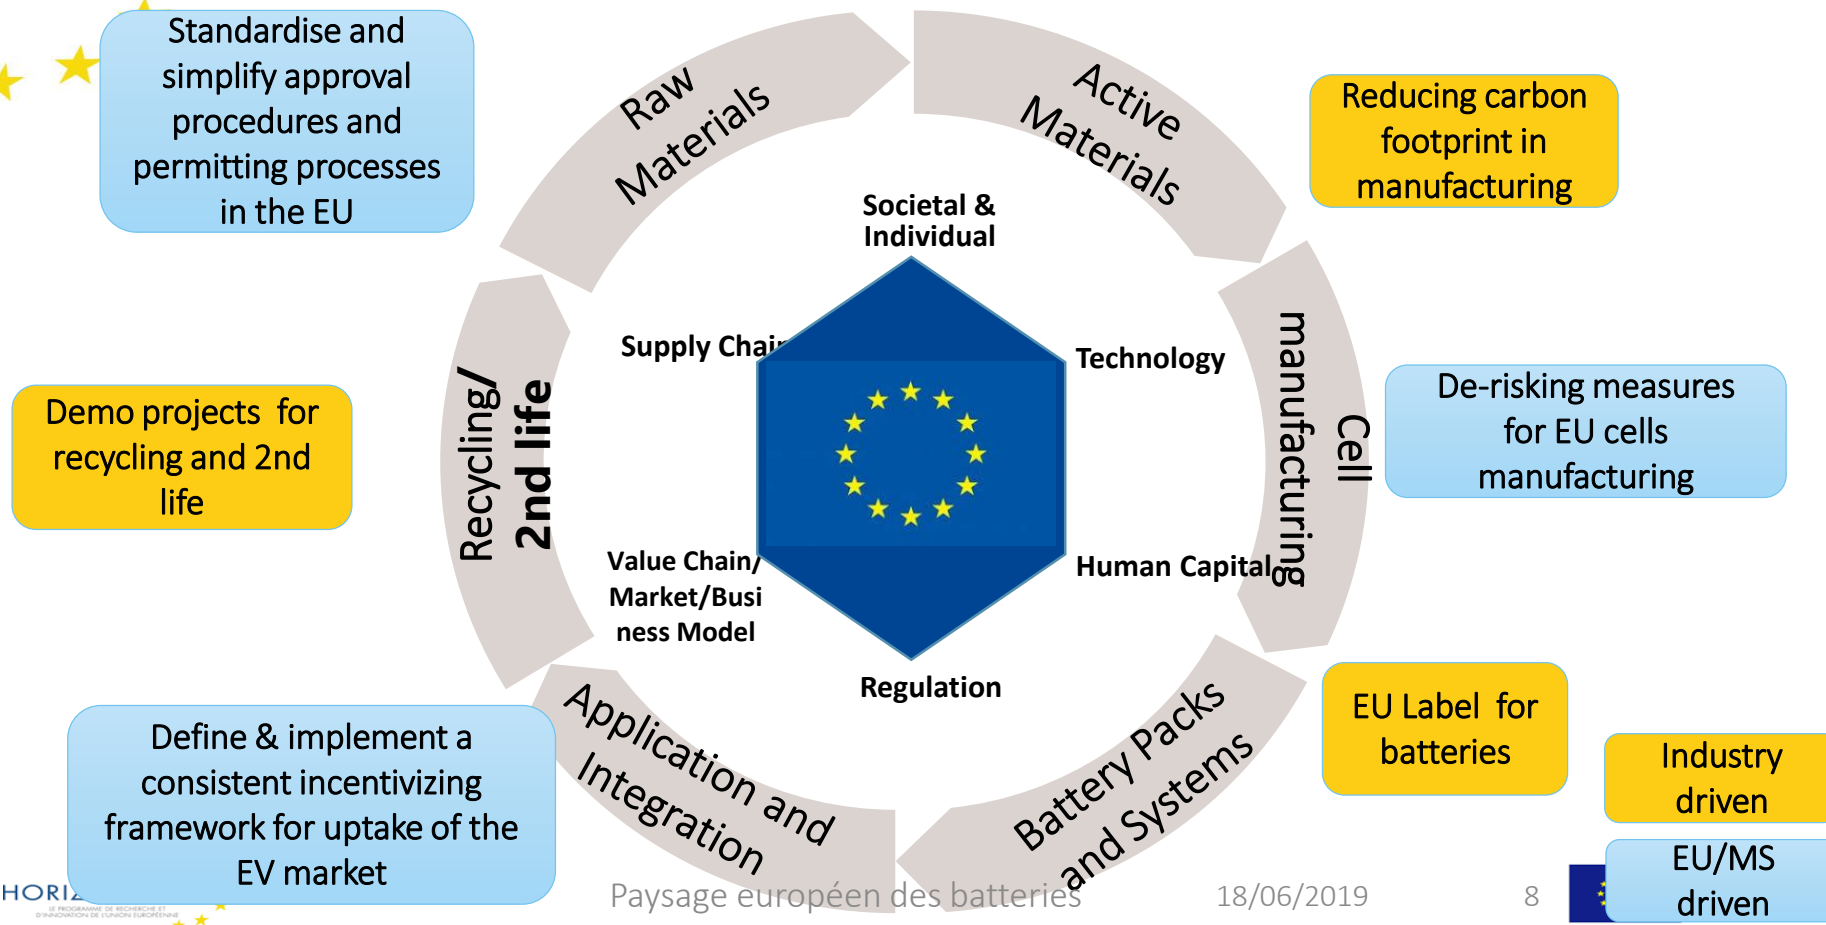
Standardise and simplify approval procedures and permitting processes in the EU

Raw Materials

Active Materials

Reducing carbon footprint in manufacturing

Societal & Individual

Supply Chai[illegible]

Technology

Cell manufacturing

De-risking measures for EU cells manufacturing

Demo projects for recycling and 2nd life

Recycling/ 2nd life

Value Chain/ Market/Business Model

Human Capital

Regulation

EU Label for batteries

Industry driven

Define & implement a consistent incentivizing framework for uptake of the EV market

Application and Integration

Battery Packs and Systems

EU/MS driven

HORIZ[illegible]

Paysage européen des batteries

18/06/2019

8